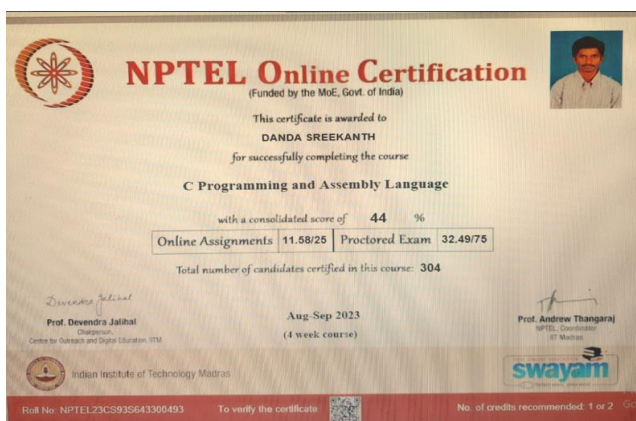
NPTEL Online Certification
(Funded by the MoE, Govt. of India)

This certificate is awarded to
DANDA SREEKANTH
for successfully completing the course

C Programming and Assembly Language

with a consolidated score of 44 %

| Online Assignments | 11.58/25 | Proctored Exam | 32.49/75 |
|---|---|---|---|

Total number of candidates certified in this course: 304

Devendra Jalihal
Prof. Devendra Jalihal
Chairperson
Centre for Outreach and Digital Education, IITM

Aug-Sep 2023
(4 week course)

Prof. Andrew Thangaraj
NPTEL Coordinator
IIT Madras

Indian Institute of Technology Madras

swayam

Roll No: NPTEL23CS93S643300493 To verify the certificate No. of credits recommended: 1 or 2 Go